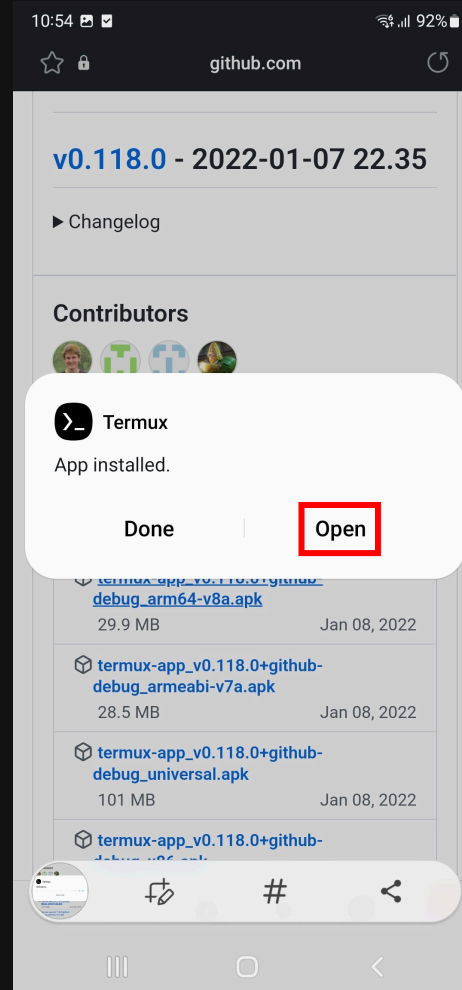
10:54

92%

github.com

v0.118.0 - 2022-01-07 22.35

▶ Changelog

Contributors

Termux

App installed.

Done

Open

termux-app_v0.118.0+github-debug_arm64-v8a.apk

29.9 MB

Jan 08, 2022

termux-app_v0.118.0+github-debug_armeabi-v7a.apk

28.5 MB

Jan 08, 2022

termux-app_v0.118.0+github-debug_universal.apk

101 MB

Jan 08, 2022

termux-app_v0.118.0+github-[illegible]

#